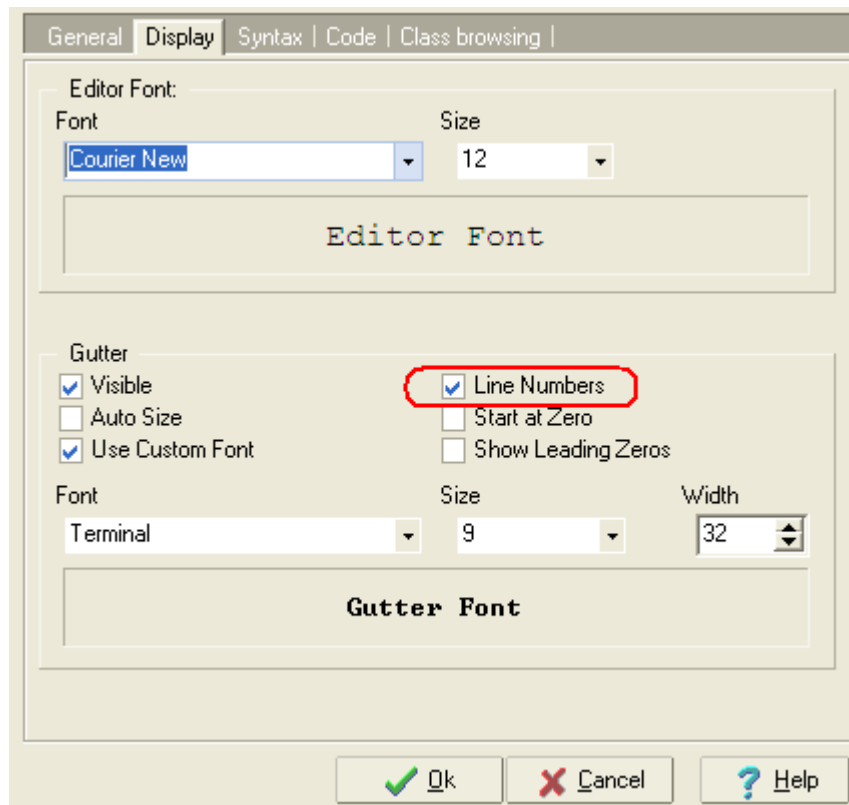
General | Display | Syntax | Code | Class browsing |

Editor Font:
Font
Courier New
Size
12

Editor Font

Gutter
Visible
Auto Size
Use Custom Font
Line Numbers
Start at Zero
Show Leading Zeros
Font
Terminal
Size
9
Width
32

Gutter Font

Ok
Cancel
Help